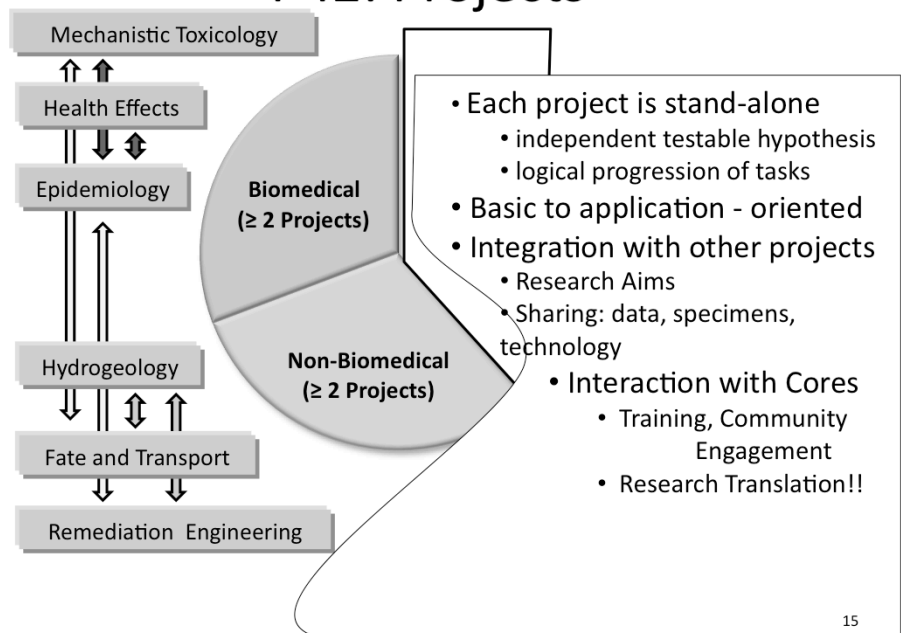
Mechanistic Toxicology

Health Effects

Epidemiology

Hydrogeology

Fate and Transport

Remediation Engineering

Biomedical (≥ 2 Projects)

Non-Biomedical (≥ 2 Projects)

• Each project is stand-alone
• independent testable hypothesis
• logical progression of tasks
• Basic to application - oriented
• Integration with other projects
• Research Aims
• Sharing: data, specimens, technology
• Interaction with Cores
• Training, Community Engagement
• Research Translation!!

15